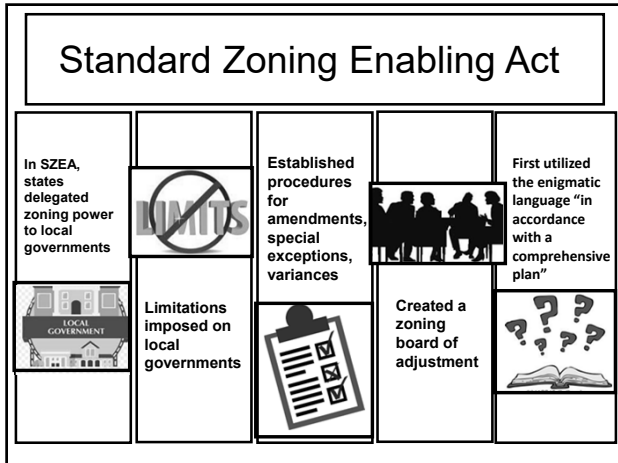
Standard Zoning Enabling Act

In SZEA, states delegated zoning power to local governments

LOCAL GOVERNMENT

LIMITS

Limitations imposed on local governments

Established procedures for amendments, special exceptions, variances

Created a zoning board of adjustment

First utilized the enigmatic language "in accordance with a comprehensive plan"